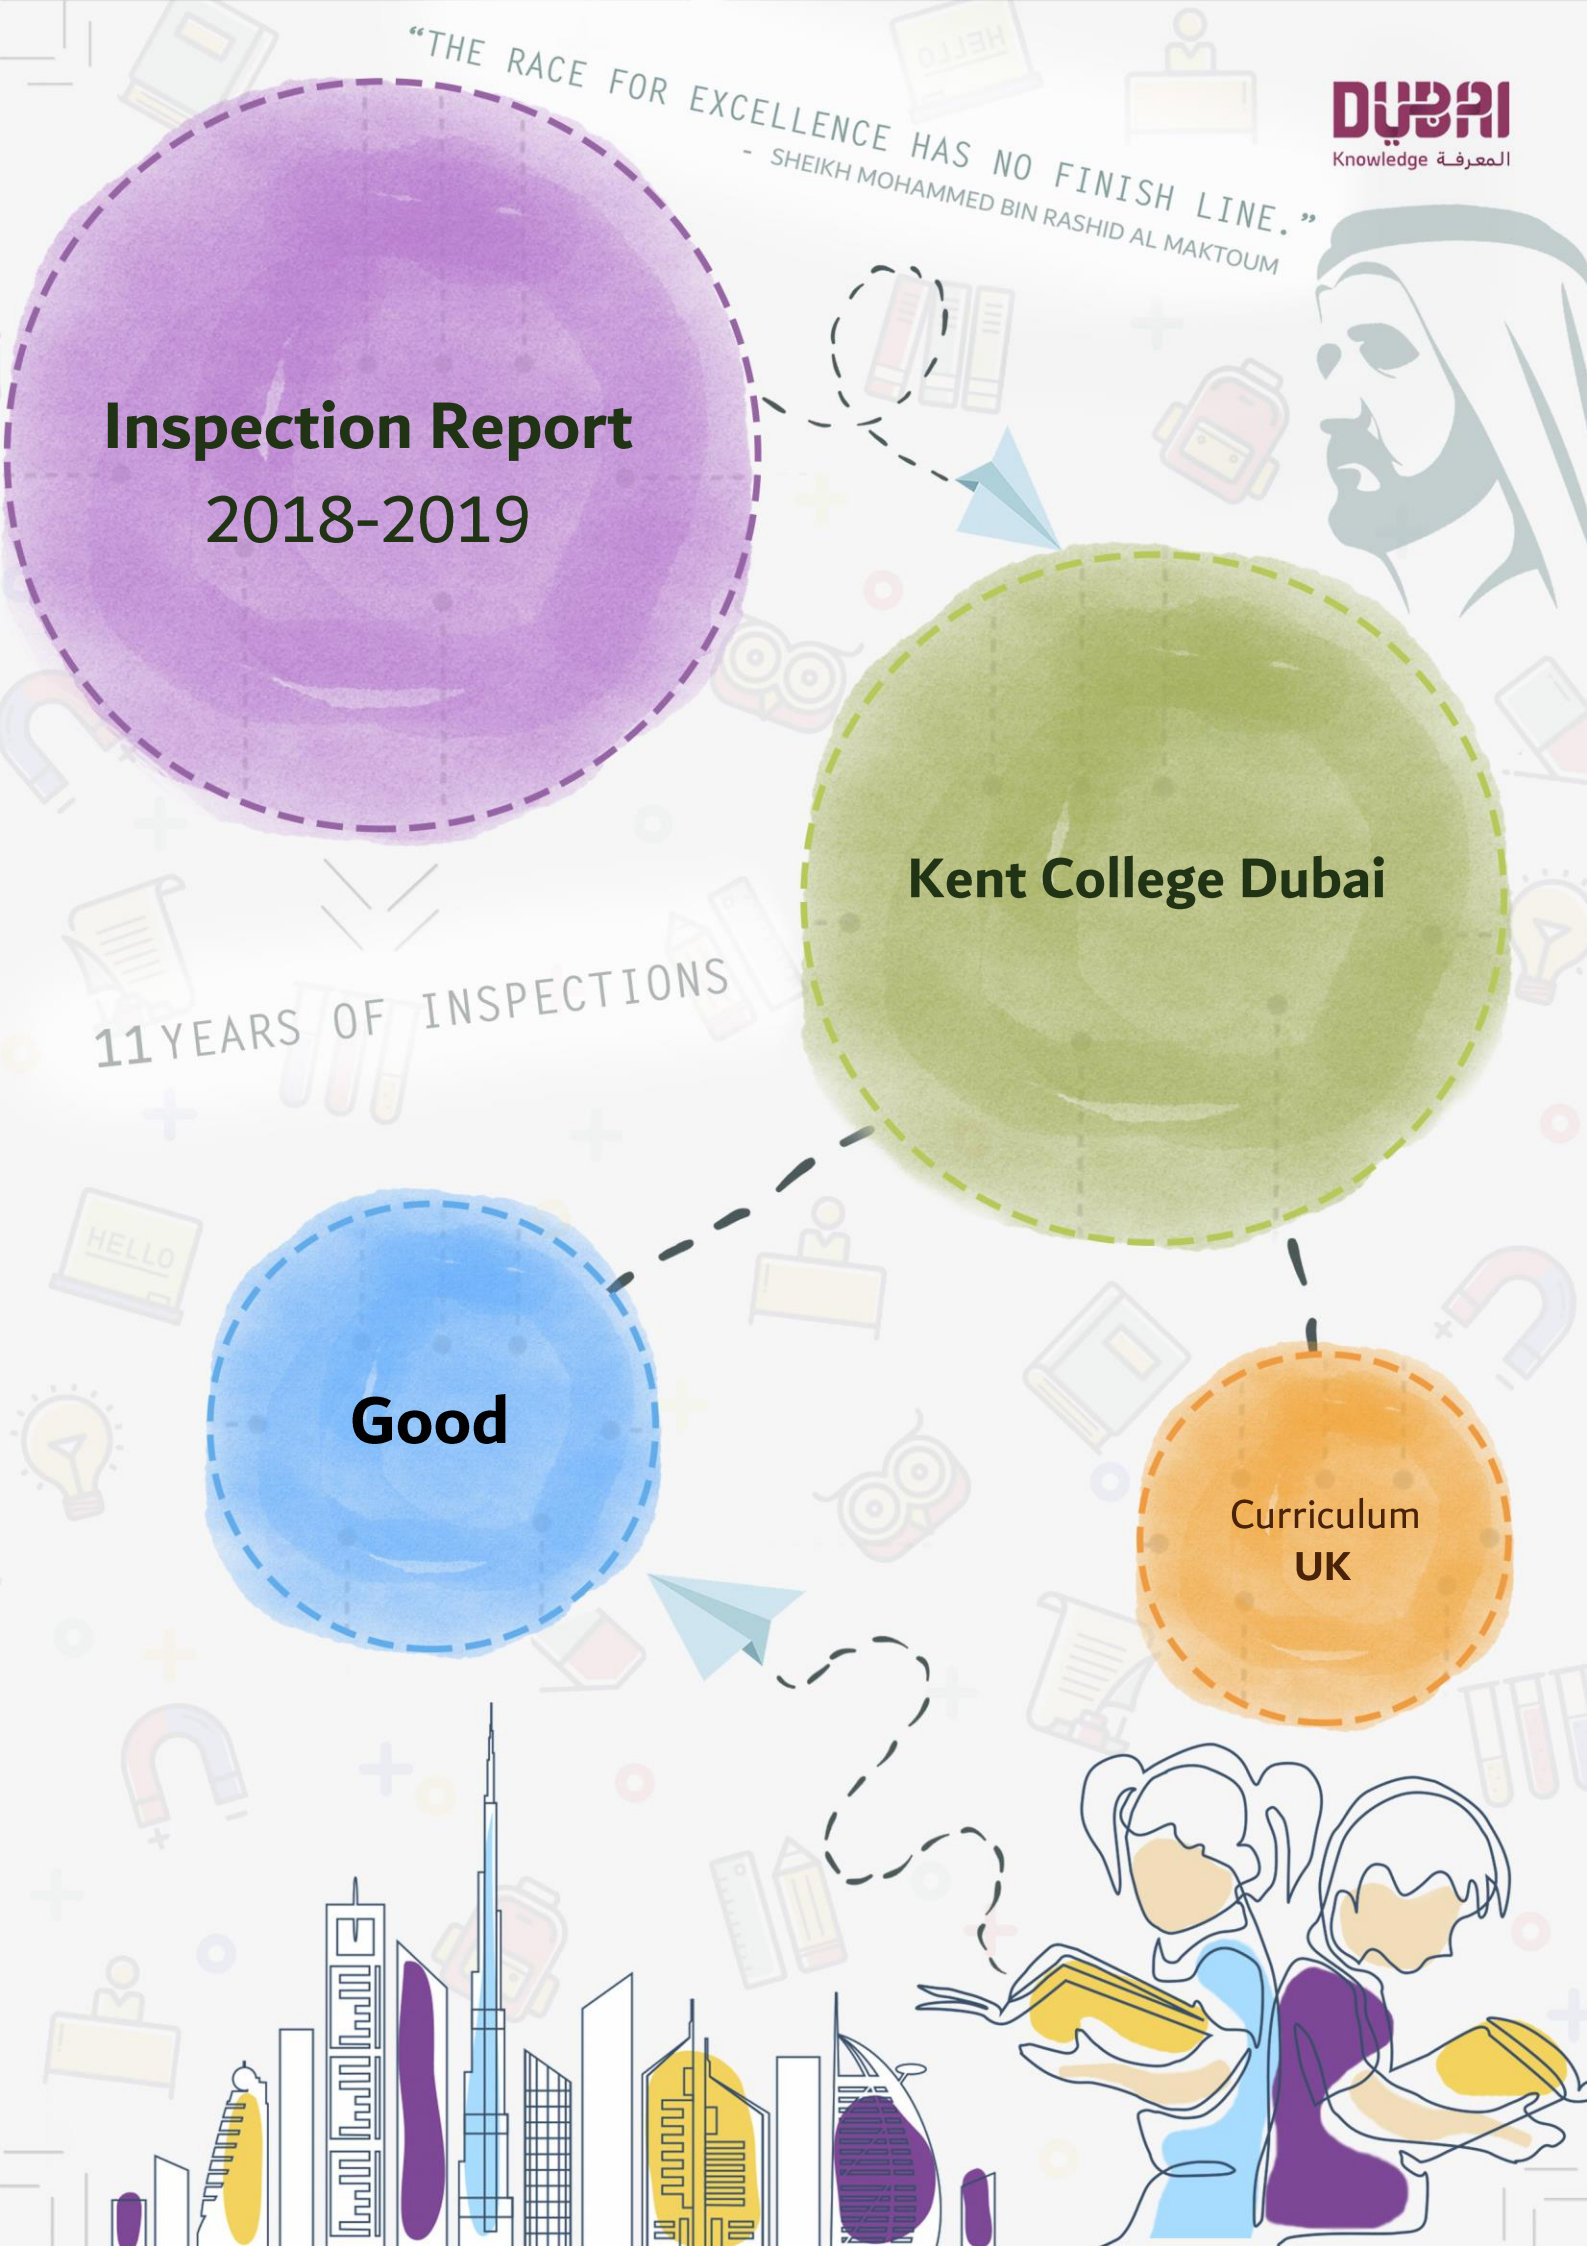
"THE RACE FOR EXCELLENCE HAS NO FINISH LINE."
- SHEIKH MOHAMMED BIN RASHID AL MAKTOUM

DUBAI
Knowledge المعرفة

Inspection Report
2018-2019

Kent College Dubai

11 YEARS OF INSPECTIONS

Good

Curriculum
UK